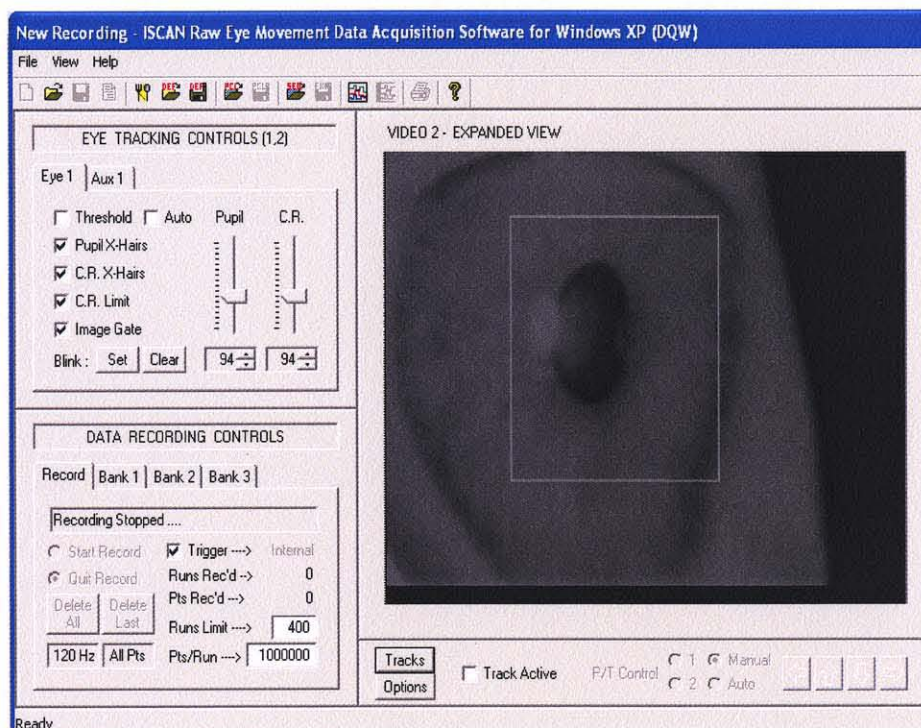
New Recording - ISCAN Raw Eye Movement Data Acquisition Software for Windows XP (DQW)

File View Help

EYE TRACKING CONTROLS (1,2)

Eye 1 | Aux 1

Threshold Auto Pupil C.R.

Pupil X-Hairs

C.R. X-Hairs

C.R. Limit

Image Gate

Blink: Set Clear 94 94

DATA RECORDING CONTROLS

Record | Bank 1 | Bank 2 | Bank 3

Recording Stopped ....

Start Record Trigger ---> Internal

Quit Record Runs Rec'd --> 0

Delete All Delete Last Pts Rec'd ---> 0

Runs Limit ---> 400

120 Hz All Pts Pts/Run ---> 1000000

VIDEO 2 - EXPANDED VIEW

Tracks

Options

Track Active

P/T Control 1 Manual 2 Auto

Ready